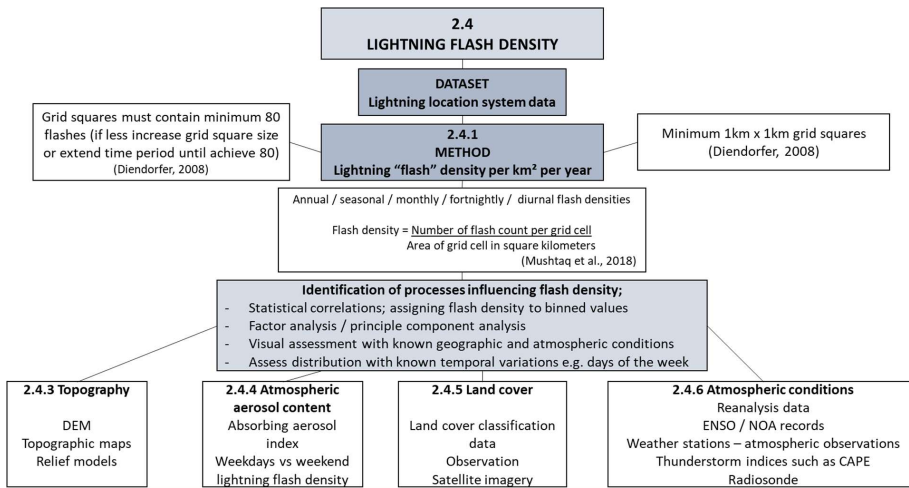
2.4
LIGHTNING FLASH DENSITY

DATASET
Lightning location system data

Grid squares must contain minimum 80 flashes (if less increase grid square size or extend time period until achieve 80)
(Diendorfer, 2008)

2.4.1
METHOD
Lightning "flash" density per km² per year

Minimum 1km x 1km grid squares
(Diendorfer, 2008)

Annual / seasonal / monthly / fortnightly / diurnal flash densities

Flash density = Number of flash count per grid cell
Area of grid cell in square kilometers
(Mushtaq et al., 2018)

Identification of processes influencing flash density;
- Statistical correlations; assigning flash density to binned values
- Factor analysis / principle component analysis
- Visual assessment with known geographic and atmospheric conditions
- Assess distribution with known temporal variations e.g. days of the week

2.4.3 Topography
DEM
Topographic maps
Relief models

2.4.4 Atmospheric aerosol content
Absorbing aerosol index
Weekdays vs weekend lightning flash density

2.4.5 Land cover
Land cover classification data
Observation
Satellite imagery

2.4.6 Atmospheric conditions
Reanalysis data
ENSO / NOA records
Weather stations – atmospheric observations
Thunderstorm indices such as CAPE
Radiosonde